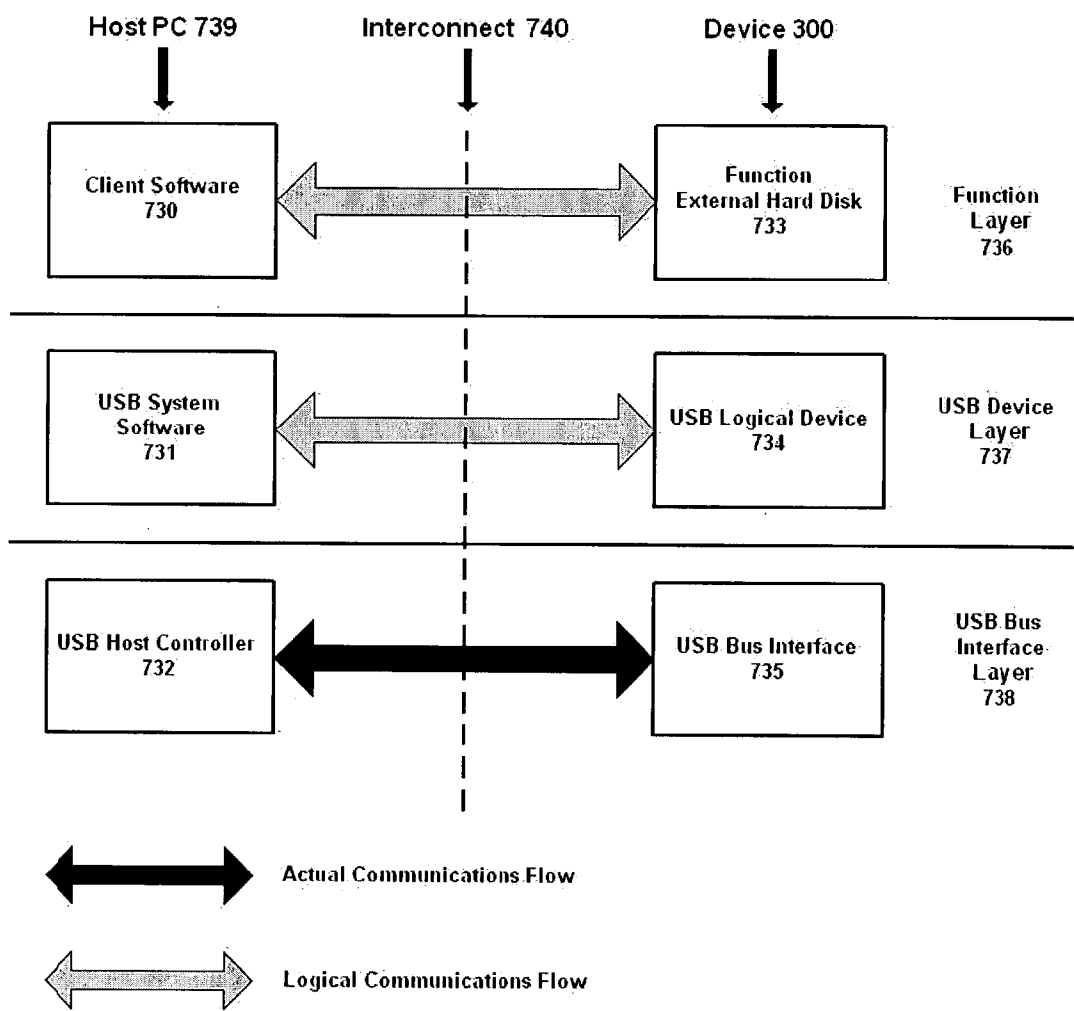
Host PC 739

Interconnect 740

Device 300

Client Software
730

Function
External Hard Disk
733

Function
Layer
736

USB System
Software
731

USB Logical Device
734

USB Device
Layer
737

USB Host Controller
732

USB Bus Interface
735

USB Bus
Interface
Layer
738

Actual Communications Flow

Logical Communications Flow